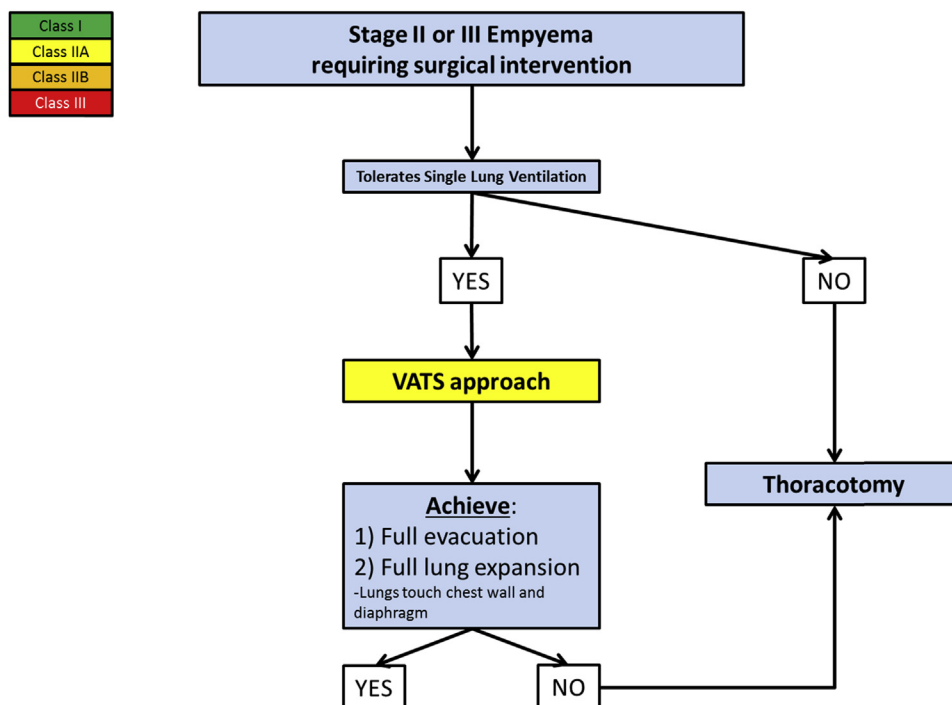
Class I
Class IIA
Class IIB
Class III

Stage II or III Empyema requiring surgical intervention

Tolerates Single Lung Ventilation

YES

NO

VATS approach

Thoracotomy

Achieve:
1) Full evacuation
2) Full lung expansion
-Lungs touch chest wall and diaphragm

YES

NO